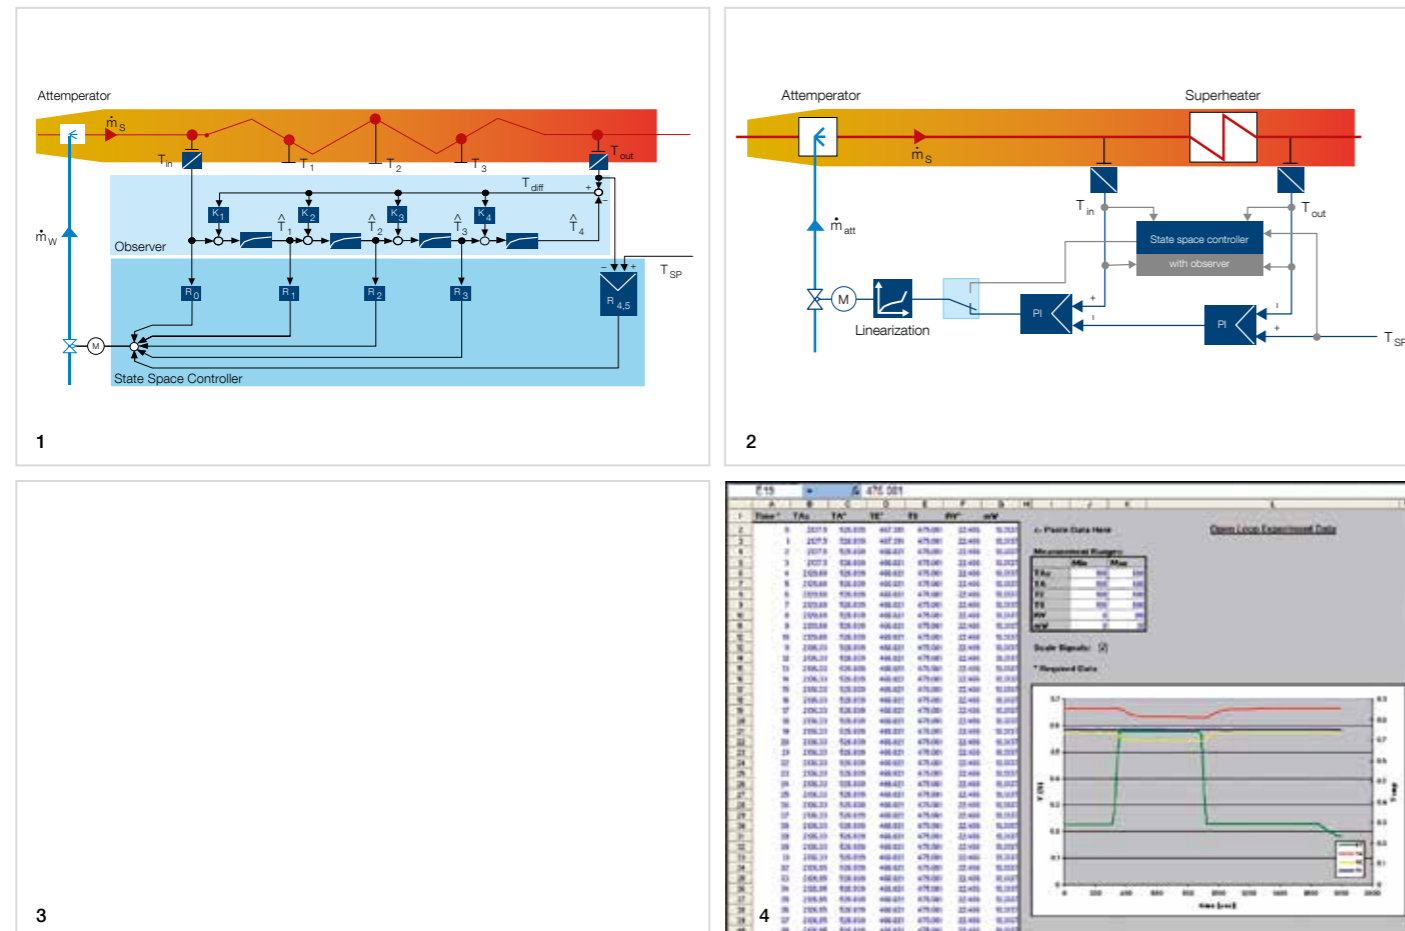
Attemperator

$\dot{m}_S$

$T_{in}$ $T_1$ $T_2$ $T_3$ $T_{out}$

$T_{diff}$

$\dot{m}_W$

$K_1$ $K_2$ $K_3$ $K_4$

$\hat{T}_1$ $\hat{T}_2$ $\hat{T}_3$ $\hat{T}_4$

Observer

$T_{SP}$

$R_0$ $R_1$ $R_2$ $R_3$ $R_{4,5}$

M

State Space Controller

1

Attemperator

Superheater

$\dot{m}_S$

$T_{in}$

$T_{out}$

State space controller

with observer

$\dot{m}_{att}$

M

Linearization

PI

PI

$T_{SP}$

2

3

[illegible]

Open Loop Experiment Data

4